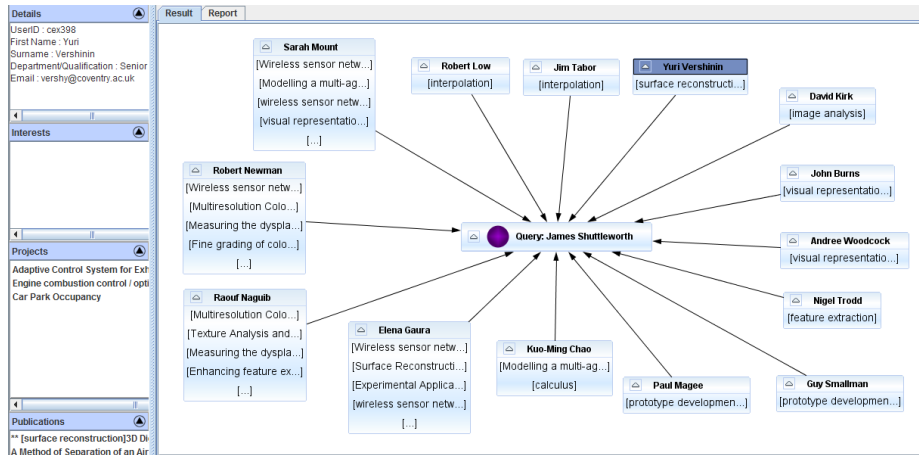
Details
UserID : cex398
First Name : Yuri
Surname : Vershinin
Department/Qualification : Senior
Email : vershy@coventry.ac.uk

Interests

Projects
Adaptive Control System for Exh
Engine combustion control / opti
Car Park Occupancy

Publications
** [surface reconstruction]3D Di
A Method of Separation of an Air

Result
Report

Sarah Mount
[Wireless sensor netw...]
[Modelling a multi-ag...]
[wireless sensor netw...]
[visual representatio...]
[...]

Robert Low
[interpolation]

Jim Tabor
[interpolation]

Yuri Vershinin
[surface reconstructi...]

David Kirk
[image analysis]

Robert Newman
[Wireless sensor netw...]
[Multiresolution Colo...]
[Measuring the dyspla...]
[Fine grading of colo...]
[...]

John Burns
[visual representatio...]

Query: James Shuttleworth

Andree Woodcock
[visual representatio...]

Raouf Naguib
[Multiresolution Colo...]
[Texture Analysis and...]
[Measuring the dyspla...]
[Enhancing feature ex...]
[...]

Nigel Trodd
[feature extraction]

Elena Gaura
[Wireless sensor netw...]
[Surface Reconstructi...]
[Experimental Applica...]
[wireless sensor netw...]
[...]

Kuo-Ming Chao
[Modelling a multi-ag...]
[calculus]

Paul Magee
[prototype developmen...]

Guy Smallman
[prototype developmen...]